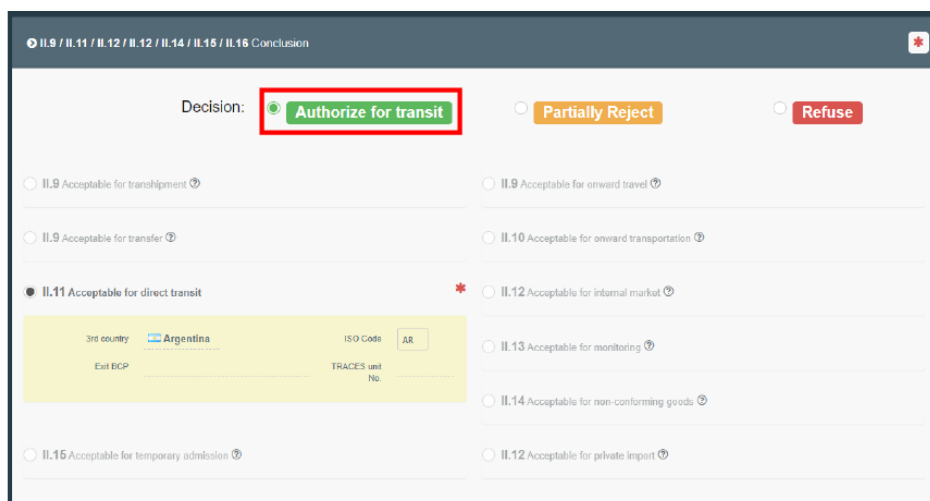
II.9 / II.11 / II.12 / II.12 / II.14 / II.15 / II.16 Conclusion

Decision: Authorize for transit

Partially Reject

Refuse

II.9 Acceptable for transhipment ⓘ

II.9 Acceptable for onward travel ⓘ

II.9 Acceptable for transfer ⓘ

II.10 Acceptable for onward transportation ⓘ

II.11 Acceptable for direct transit *

II.12 Acceptable for internal market ⓘ

3rd country Argentina

ISO Code AR

Exit BCP

TRACES unit No.

II.13 Acceptable for monitoring ⓘ

II.14 Acceptable for non-conforming goods ⓘ

II.15 Acceptable for temporary admission ⓘ

II.12 Acceptable for private import ⓘ